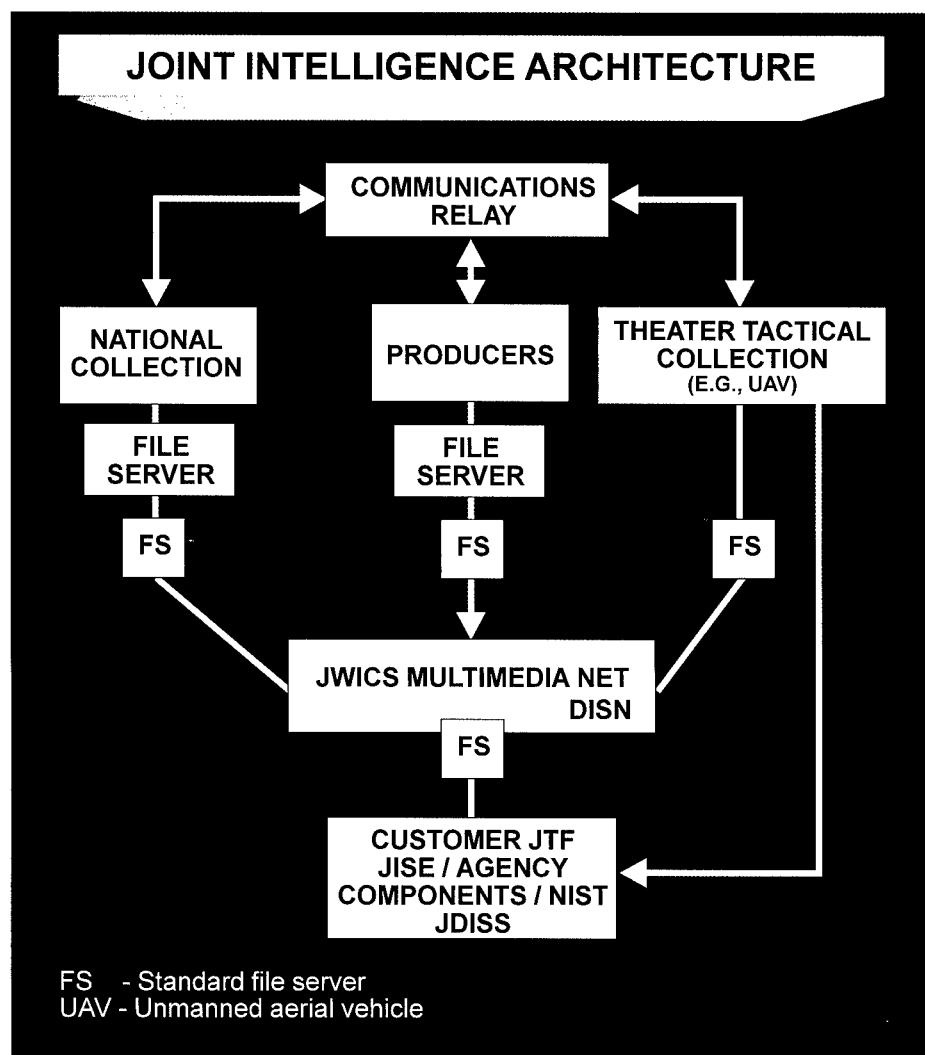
JOINT INTELLIGENCE ARCHITECTURE

COMMUNICATIONS RELAY

NATIONAL COLLECTION

PRODUCERS

THEATER TACTICAL COLLECTION (E.G., UAV)

FILE SERVER

FILE SERVER

FS

FS

FS

JWICS MULTIMEDIA NET DISN

FS

CUSTOMER JTF JISE / AGENCY COMPONENTS / NIST JDISS

FS - Standard file server
UAV - Unmanned aerial vehicle